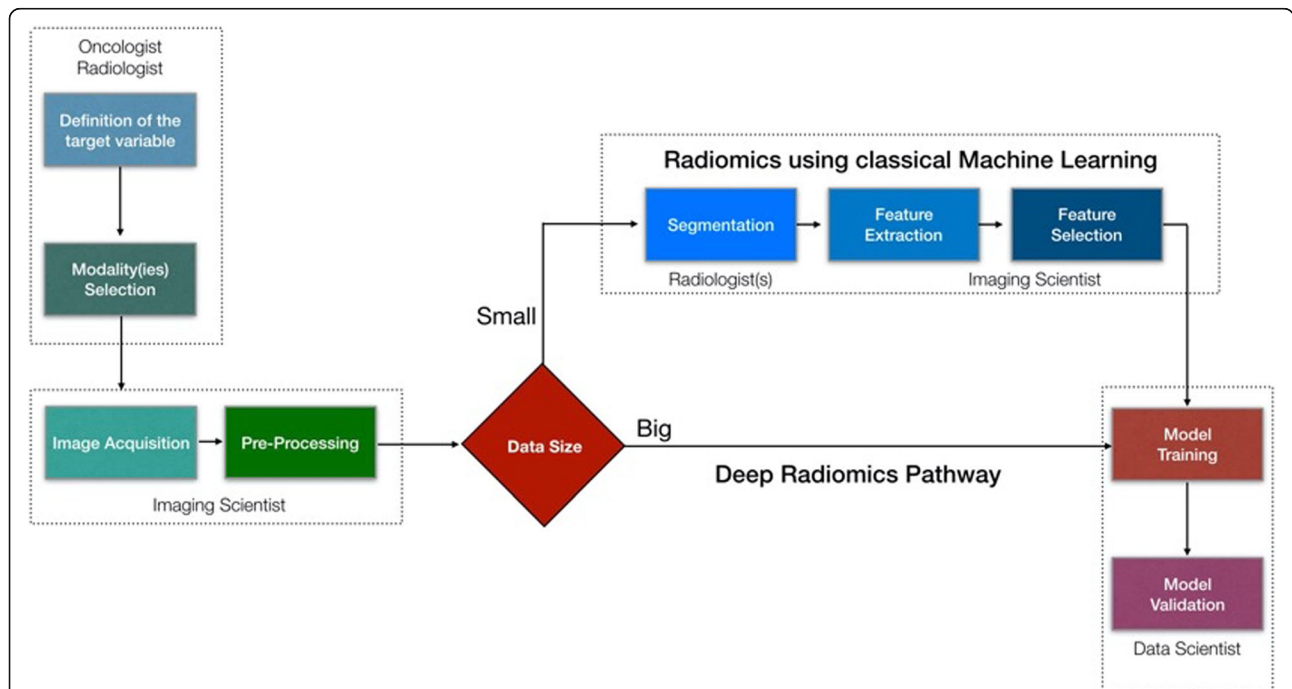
Oncologist
Radiologist

Definition of the target variable

Modality(ies) Selection

Image Acquisition

Pre-Processing

Imaging Scientist

Data Size

Small

Big

Radiomics using classical Machine Learning

Segmentation

Feature Extraction

Feature Selection

Radiologist(s)

Imaging Scientist

Deep Radiomics Pathway

Model Training

Model Validation

Data Scientist